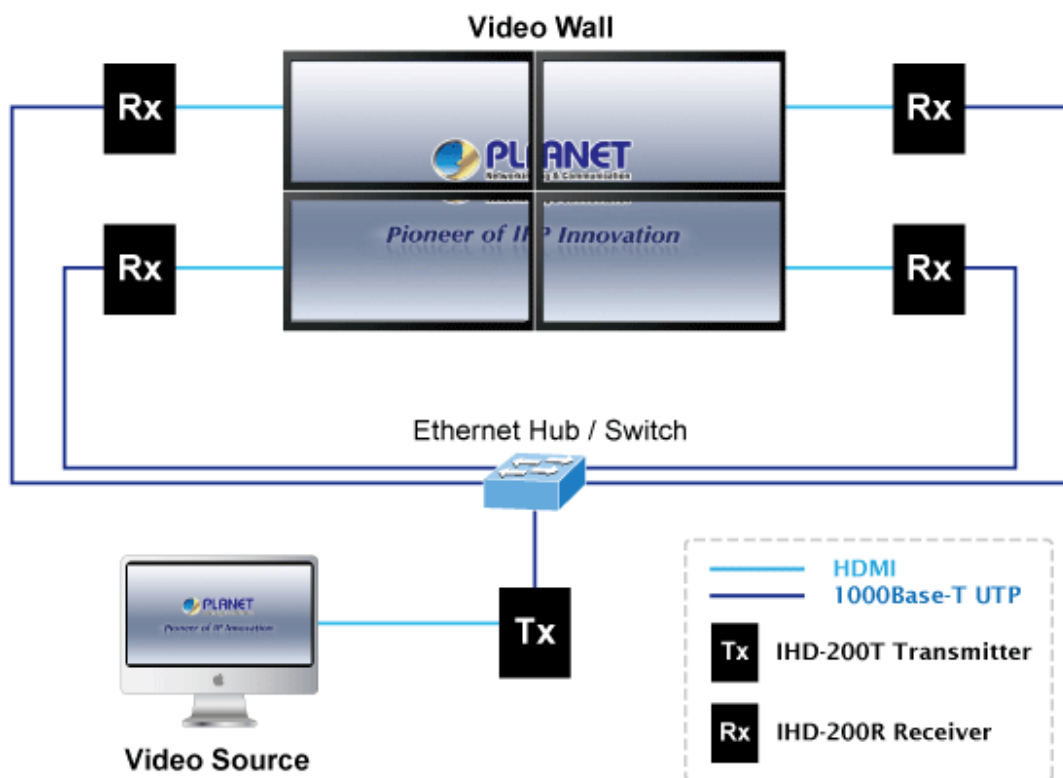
Video Wall

Rx

Rx

PLANET
Networking & Communication

Pioneer of IP Innovation

Rx

Rx

Ethernet Hub / Switch

PLANET
Pioneer of IP Innovation

Tx

Video Source

HDMI
1000Base-T UTP

Tx IHD-200T Transmitter

Rx IHD-200R Receiver